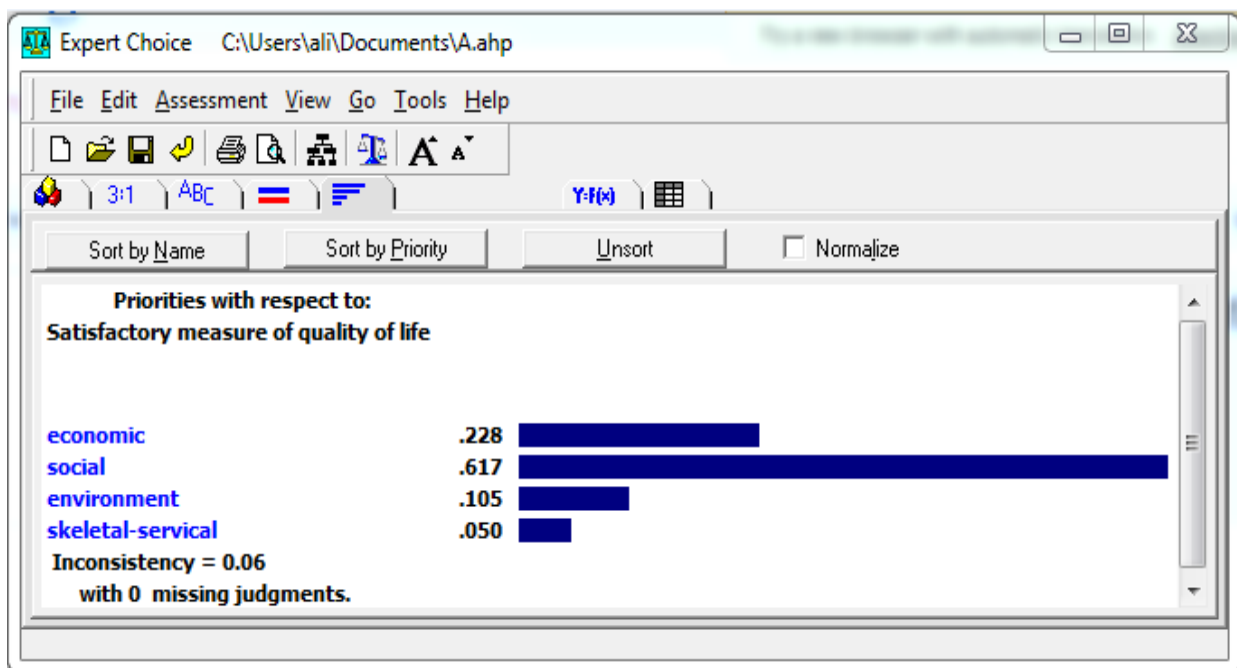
Expert Choice C:\Users\ali\Documents\A.ahp

File Edit Assessment View Go Tools Help

3:1 ABC Y:F(x)

Sort by Name Sort by Priority Unsort Normalize

Priorities with respect to:
Satisfactory measure of quality of life

| | |
|---|---|
| economic | .228 |
| social | .617 |
| environment | .105 |
| skeletal-servical | .050 |

Inconsistency = 0.06
with 0 missing judgments.